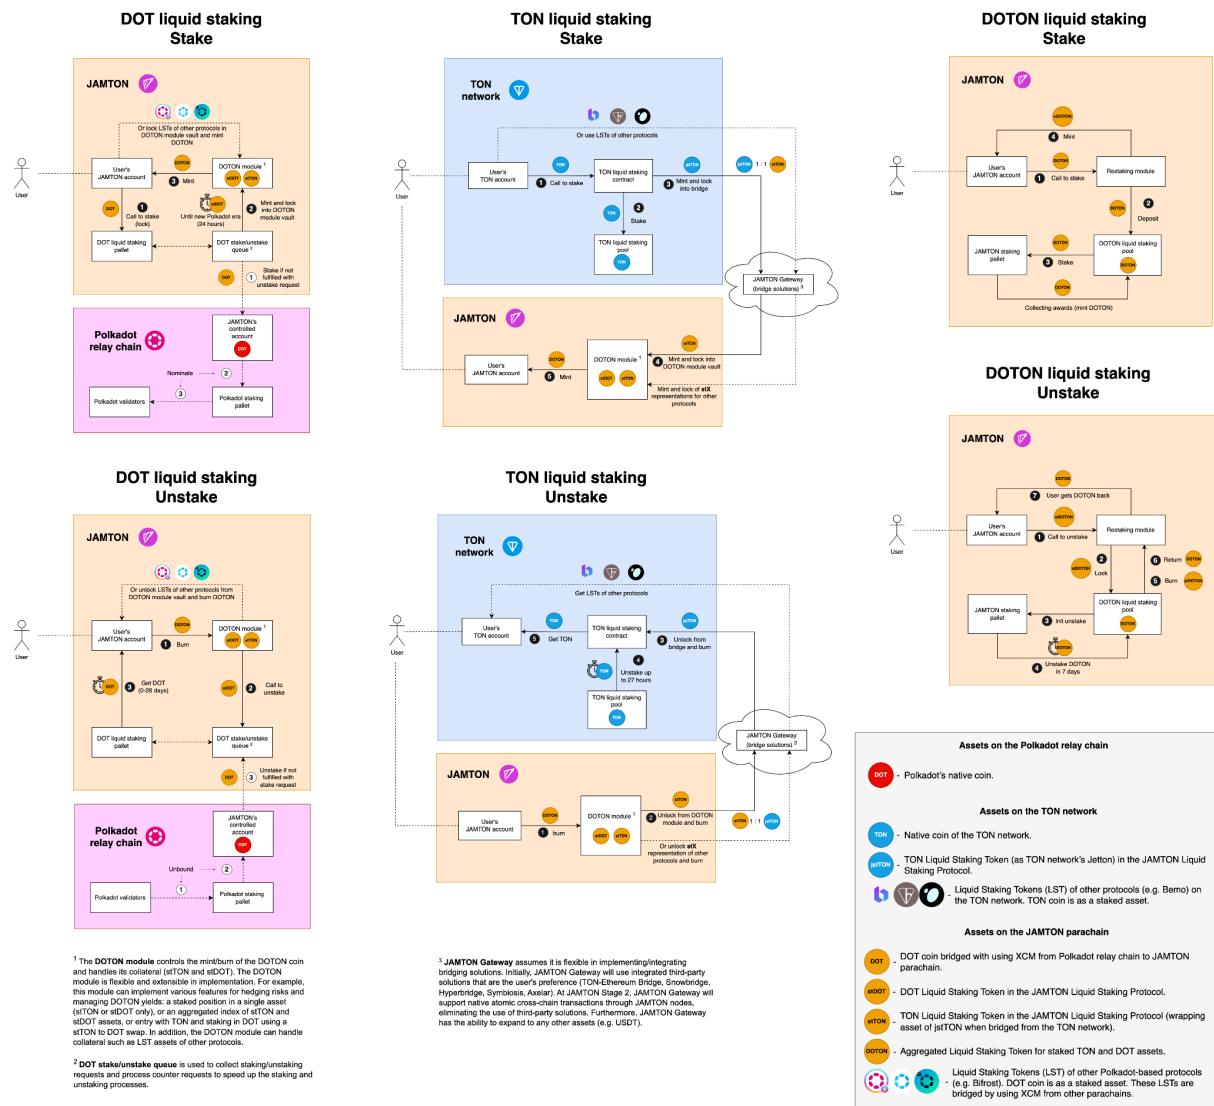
DOT liquid staking
Stake

JAMTON

Or lock LSTs of other protocols in DOTON module vault and mint DOTON

User

User's JAMTON account

DOTON

DOTON module ¹

stDOT stTON

3 Mint

DOT

1 Call to stake (lock)

Until new Polkadot era (24 hours)

2 Mint and lock into DOTON module vault

DOT liquid staking pallet

DOT stake/unstake queue ²

DOT

1 Stake if not fulfilled with unstake request

Polkadot relay chain

JAMTON's controlled account

DOT

Nominate

2

3

Polkadot validators

Polkadot staking pallet

TON liquid staking
Stake

TON network

Or use LSTs of other protocols

User

User's TON account

TON

1 Call to stake

TON liquid staking contract

jstTON

3 Mint and lock into bridge

jstTON 1 : 1 stTON

TON

2 Stake

TON liquid staking pool

TON

JAMTON Gateway (bridge solutions) ³

JAMTON

DOTON

User's JAMTON account

5 Mint

DOTON module ¹

stDOT stTON

stTON

4 Mint and lock into DOTON module vault

Mint and lock of stX representation for other protocols

DOTON liquid staking
Stake

JAMTON

stDOTON

4 Mint

User

User's JAMTON account

DOTON

1 Call to stake

Restaking module

DOTON

2 Deposit

JAMTON staking pallet

DOTON

3 Stake

DOTON liquid staking pool

DOTON

DOTON

Collecting awards (mint DOTON)

DOTON liquid staking
Unstake

JAMTON

DOTON

7 User gets DOTON back

User

User's JAMTON account

stDOTON

1 Call to unstake

Restaking module

2

stDOTON

Lock

6 Return DOTON

5 Burn stDOTON

JAMTON staking pallet

3 Init unstake

DOTON liquid staking pool

DOTON

DOTON

4 Unstake DOTON in 7 days

DOT liquid staking
Unstake

JAMTON

Or unlock LSTs of other protocols from DOTON module vault and burn DOTON

User

User's JAMTON account

DOTON

DOTON module ¹

stDOT stTON

1 Burn

DOT

3 Get DOT (0-28 days)

stDOT

2 Call to unstake

DOT liquid staking pallet

DOT stake/unstake queue ²

DOT

3 Unstake if not fulfilled with stake request

Polkadot relay chain

JAMTON's controlled account

DOT

Unbound

2

1

Polkadot validators

Polkadot staking pallet

TON liquid staking
Unstake

TON network

Get LSTs of other protocols

User

User's TON account

TON

5 Get TON

TON liquid staking contract

jstTON

3 Unlock from bridge and burn

TON

4 Unstake up to 27 hours

TON liquid staking pool

TON

JAMTON Gateway (bridge solutions) ³

JAMTON

DOTON

User's JAMTON account

1 burn

DOTON module ¹

stDOT stTON

stTON

2 Unlock from DOTON module and burn

stTON 1 : 1 jstTON

Or unlock stX representation of other protocols and burn

Assets on the Polkadot relay chain

DOT - Polkadot's native coin.

Assets on the TON network

TON - Native coin of the TON network.

jstTON - TON Liquid Staking Token (as TON network's Jetton) in the JAMTON Liquid Staking Protocol.

- Liquid Staking Tokens (LST) of other protocols (e.g. Bemo) on the TON network. TON coin is as a staked asset.

Assets on the JAMTON parachain

DOT - DOT coin bridged with using XCM from Polkadot relay chain to JAMTON parachain.

stDOT - DOT Liquid Staking Token in the JAMTON Liquid Staking Protocol.

stTON - TON Liquid Staking Token in the JAMTON Liquid Staking Protocol (wrapping asset of jstTON when bridged from the TON network).

DOTON - Aggregated Liquid Staking Token for staked TON and DOT assets.

- Liquid Staking Tokens (LST) of other Polkadot-based protocols (e.g. Bifrost). DOT coin is as a staked asset. These LSTs are bridged by using XCM from other parachains.

¹ The DOTON module controls the mint/burn of the DOTON coin and handles its collateral (stTON and stDOT). The DOTON module is flexible and extensible in implementation. For example, this module can implement various features for hedging risks and managing DOTON yields: a staked position in a single asset (stTON or stDOT only), or an aggregated index of stTON and stDOT assets, or entry with TON and staking in DOT using a stTON to DOT swap. In addition, the DOTON module can handle collateral such as LST assets of other protocols.

² DOT stake/unstake queue is used to collect staking/unstaking requests and process counter requests to speed up the staking and unstaking processes.

³ JAMTON Gateway assumes it is flexible in implementing/integrating bridging solutions. Initially, JAMTON Gateway will use integrated third-party solutions that are the user's preference (TON-Ethereum Bridge, Snowbridge, Hyperbridge, Symbiosis, Axelar). At JAMTON Stage 2, JAMTON Gateway will support native atomic cross-chain transactions through JAMTON nodes, eliminating the use of third-party solutions. Furthermore, JAMTON Gateway has the ability to expand to any other assets (e.g. USDT).